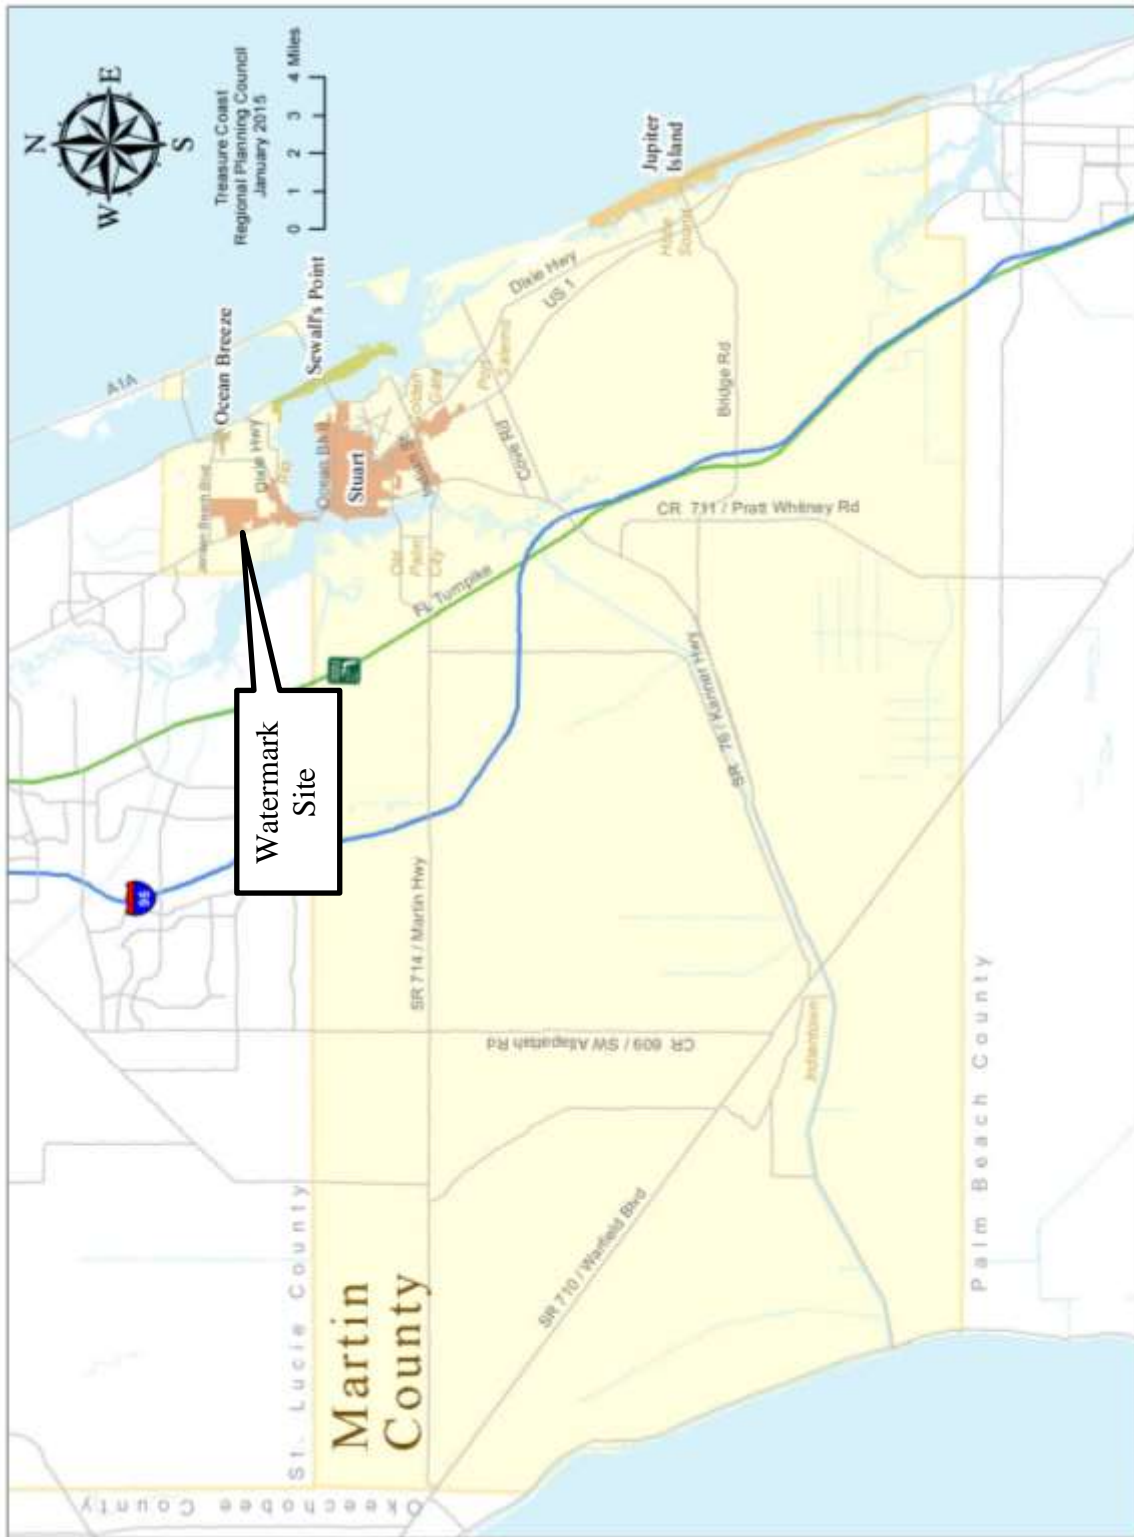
N
E
S
W

Treasure Coast
Regional Planning Council
January 2015

0 1 2 3 4 Miles

Jupiter Island

Hobe Sound

Dixie Hwy
US 1

Sewall's Point

Ocean Breeze

A1A

Port Salerno

Golden Gate

Stuart

Ocean Blvd

Jensen Beach Blvd

Dixie Hwy

Rio

Cove Rd

Bridge Rd

CR 711 / Pratt Whitney Rd

Old Palm City

FL Turnpike

Watermark Site

SR 76 / Kanner Hwy

95

SR 714 / Martin Hwy

CR 609 / SW Allapattah Rd

Indiantown

SR 710 / Warfield Blvd

St. Lucie County

Martin County

Palm Beach County

Okeechobee County